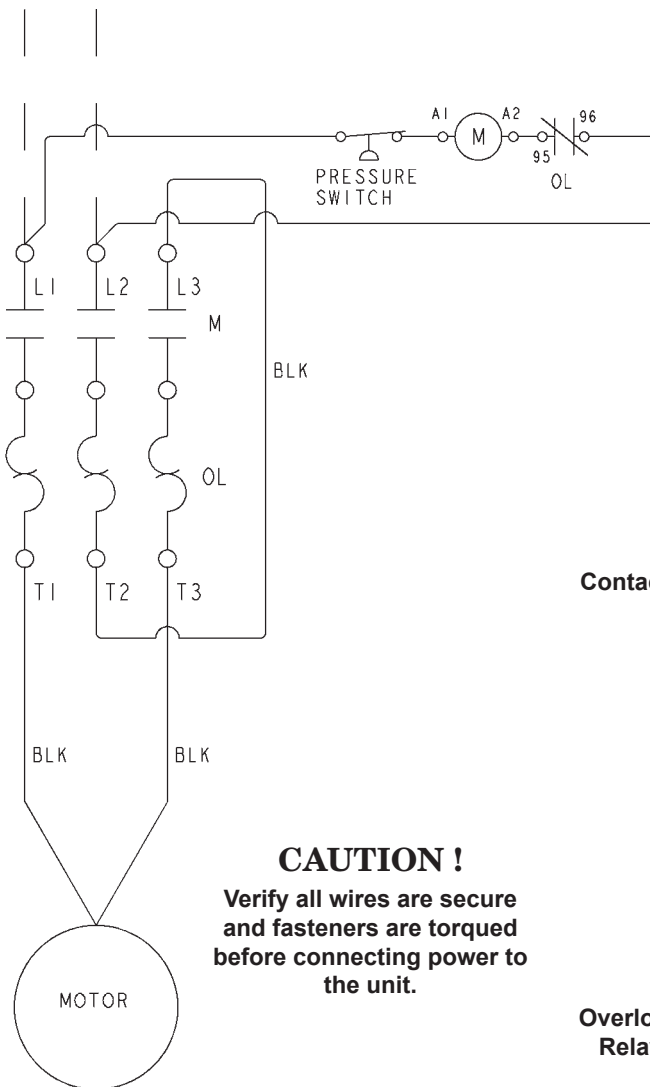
A1

M

A2

96

95

PRESSURE SWITCH

OL

L1

L2

L3

M

BLK

OL

T1

T2

T3

Contac

BLK

BLK

CAUTION !

Verify all wires are secure and fasteners are torqued before connecting power to the unit.

MOTOR

Overlo

Rela